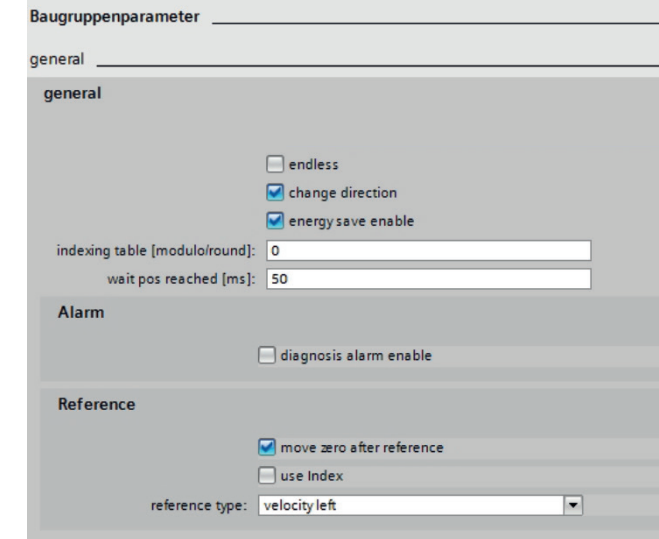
Baugruppenparameter

general

general

endless

change direction

energy save enable

indexing table [modulo/round]: 0

wait pos reached [ms]: 50

Alarm

diagnosis alarm enable

Reference

move zero after reference

use Index

reference type: velocity left